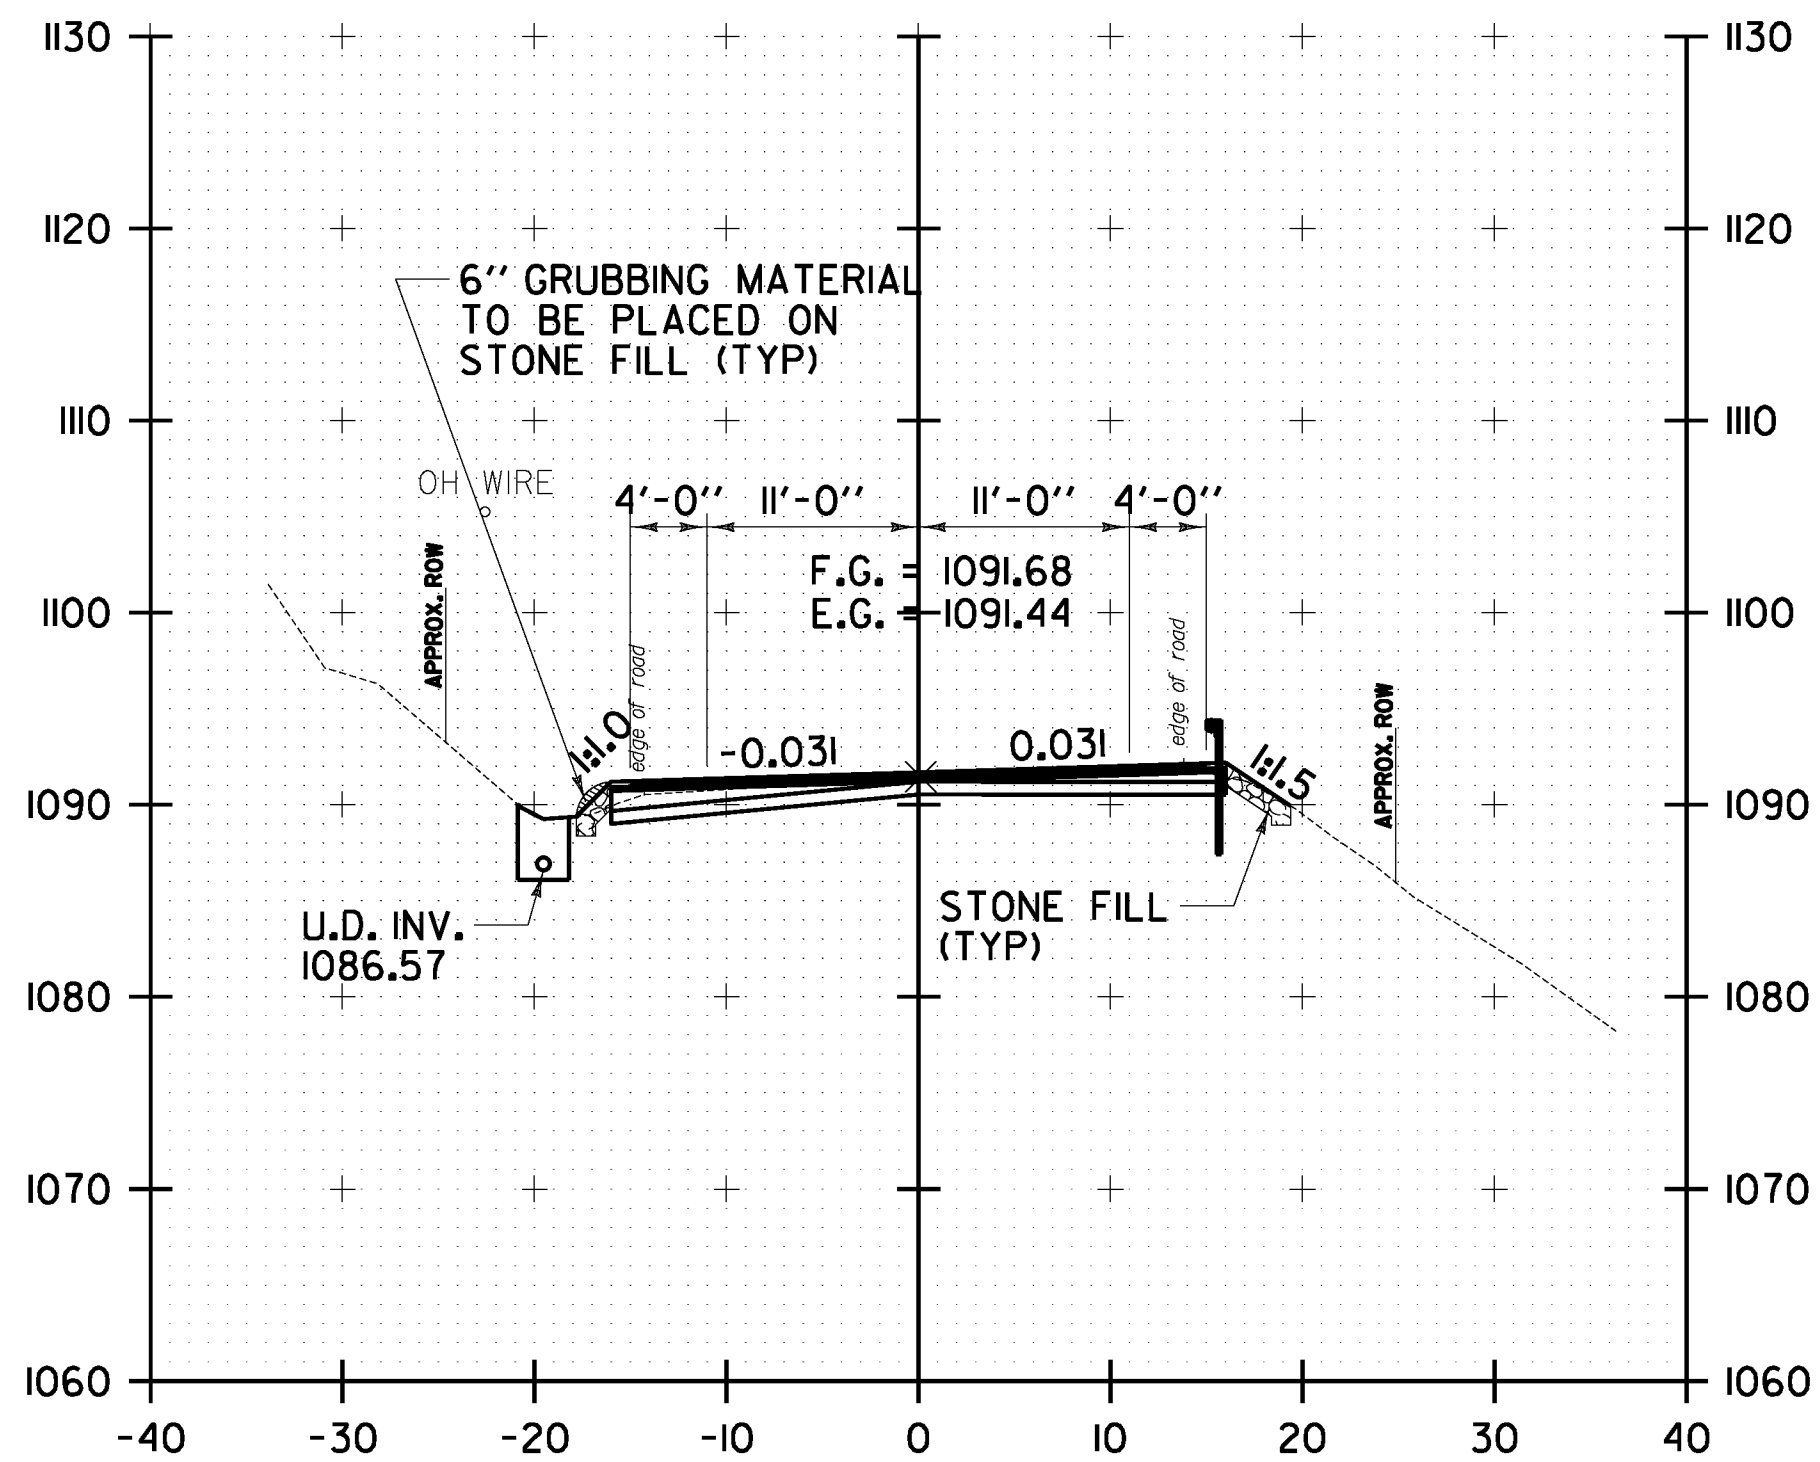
1130
1120
1110
1100
1090
1080
1070
1060

1130
1120
1110
1100
1090
1080
1070
1060

6'' GRUBBING MATERIAL TO BE PLACED ON STONE FILL (TYP)

OH WIRE

APPROX. ROW

4'-0'' 11'-0'' 11'-0'' 4'-0''

F.G. = 1091.68
E.G. = 1091.44

edge of road

edge of road

1:1.0

-0.031

0.031

1:1.5

APPROX. ROW

U.D. INV.
1086.57

STONE FILL
(TYP)

-40 -30 -20 -10 0 10 20 30 40